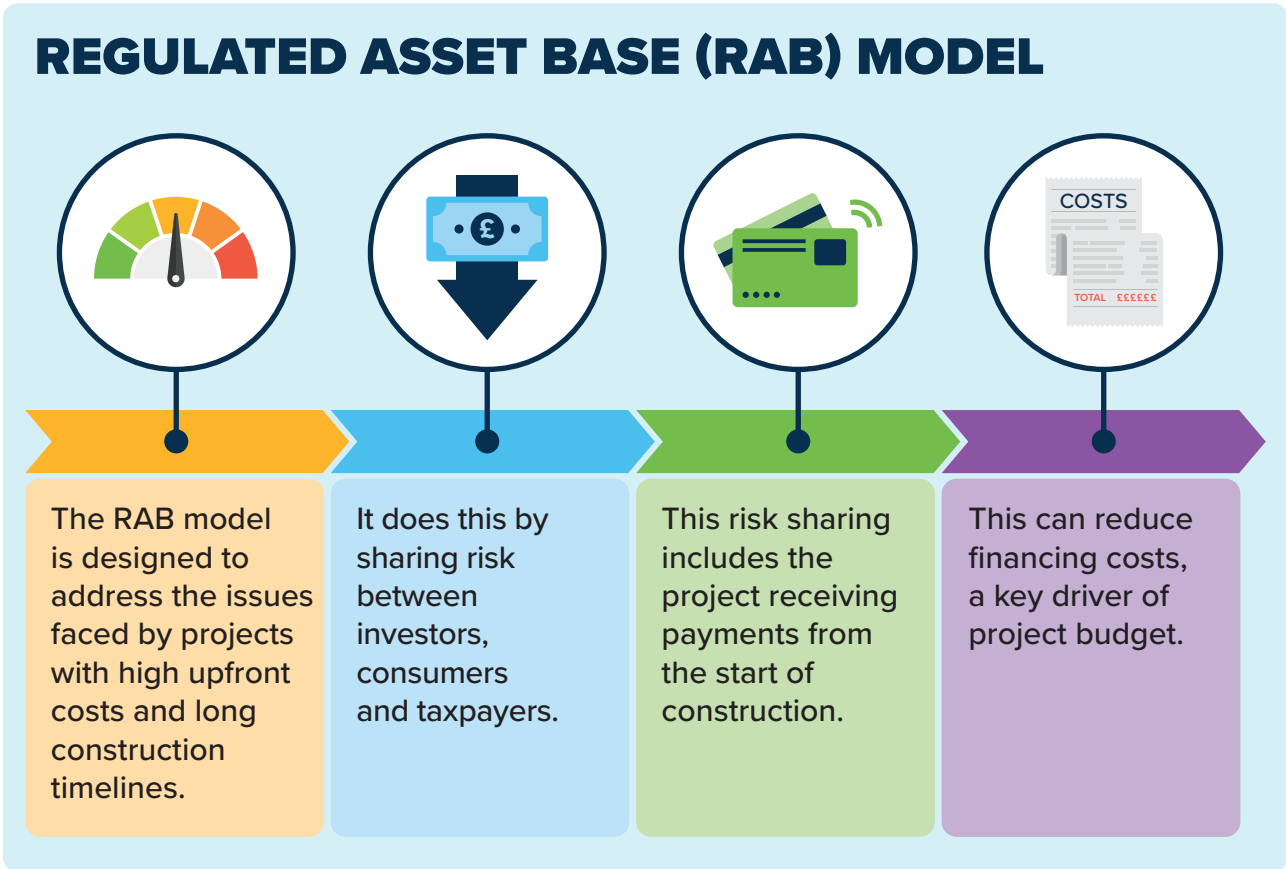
REGULATED ASSET BASE (RAB) MODEL

£

COSTS

TOTAL £££££££

The RAB model is designed to address the issues faced by projects with high upfront costs and long construction timelines.

It does this by sharing risk between investors, consumers and taxpayers.

This risk sharing includes the project receiving payments from the start of construction.

This can reduce financing costs, a key driver of project budget.